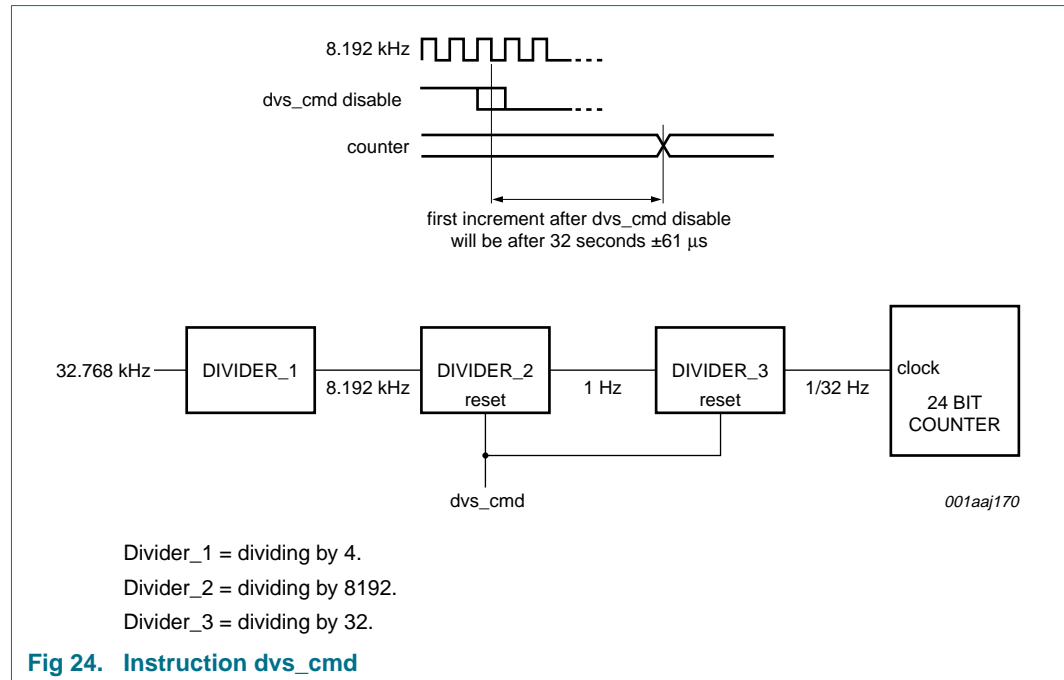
8.192 kHz

dvs_cmd disable

counter

first increment after dvs_cmd disable will be after 32 seconds ±61 μs

32.768 kHz

DIVIDER_1

8.192 kHz

DIVIDER_2 reset

1 Hz

DIVIDER_3 reset

1/32 Hz

clock

24 BIT COUNTER

dvs_cmd

001aaj170

Divider_1 = dividing by 4.

Divider_2 = dividing by 8192.

Divider_3 = dividing by 32.

Fig 24. Instruction dvs_cmd